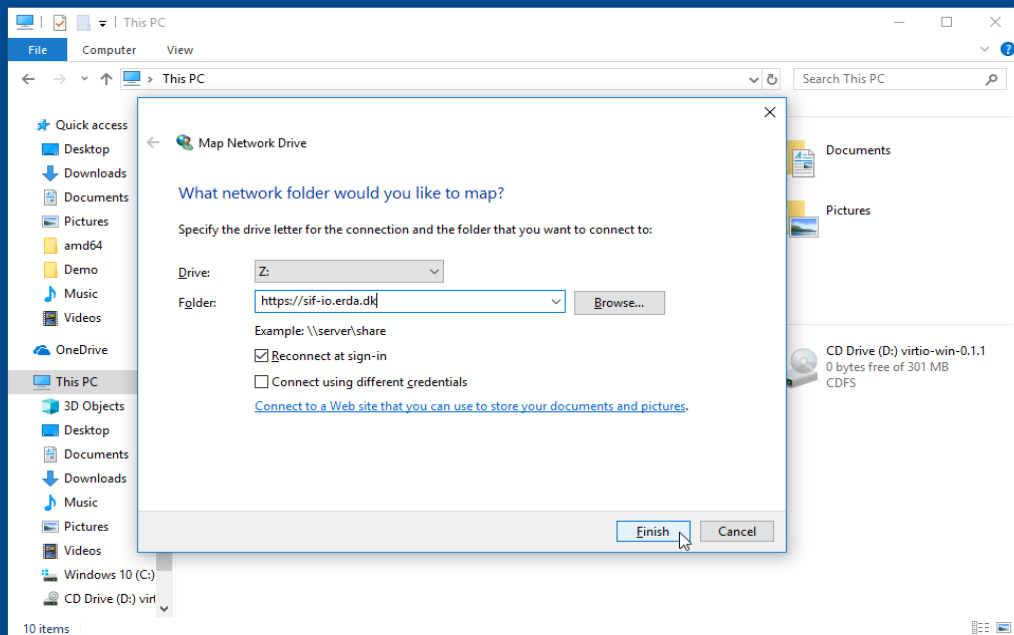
This PC

File Computer View

This PC

Search This PC

Quick access
Desktop
Downloads
Documents
Pictures
amd64
Demo
Music
Videos
OneDrive
This PC
3D Objects
Desktop
Documents
Downloads
Music
Pictures
Videos
Windows 10 (C:)
CD Drive (D:) virt

10 items

Documents
Pictures

CD Drive (D:) virtio-win-0.1.1
0 bytes free of 301 MB
CDFS

Map Network Drive

What network folder would you like to map?

Specify the drive letter for the connection and the folder that you want to connect to:

Drive: Z:

Folder: https://sif-io.erda.dk Browse...

Example: \\server\share

Reconnect at sign-in

Connect using different credentials

Connect to a Web site that you can use to store your documents and pictures.

Finish Cancel